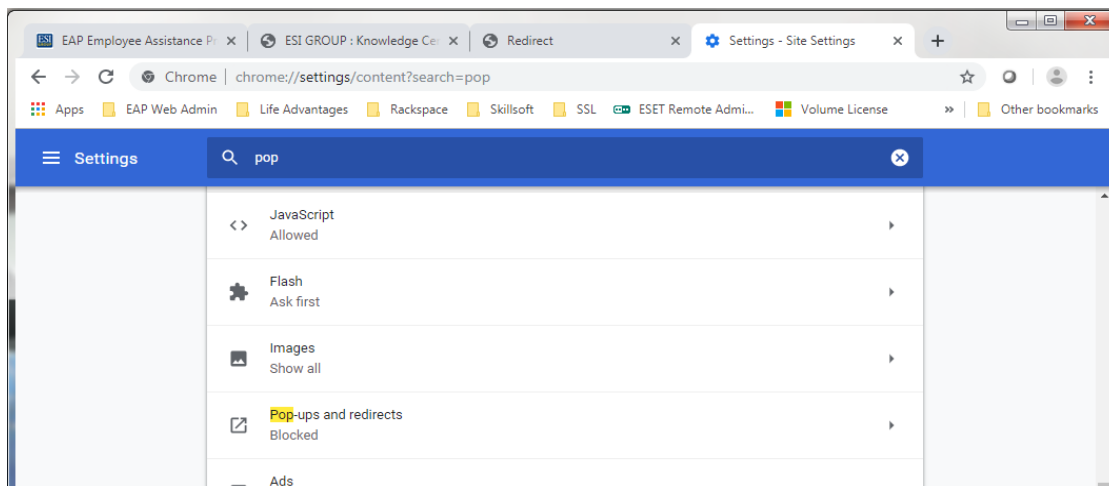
EAP Employee Assistance Pr ×
ESI GROUP : Knowledge Cer ×
Redirect ×
Settings - Site Settings ×
+

Chrome | chrome://settings/content?search=pop

Apps
EAP Web Admin
Life Advantages
Rackspace
Skillsoft
SSL
ESET Remote Admi...
Volume License
»
Other bookmarks

Settings
pop

JavaScript
Allowed

Flash
Ask first

Images
Show all

Pop-ups and redirects
Blocked

Ads